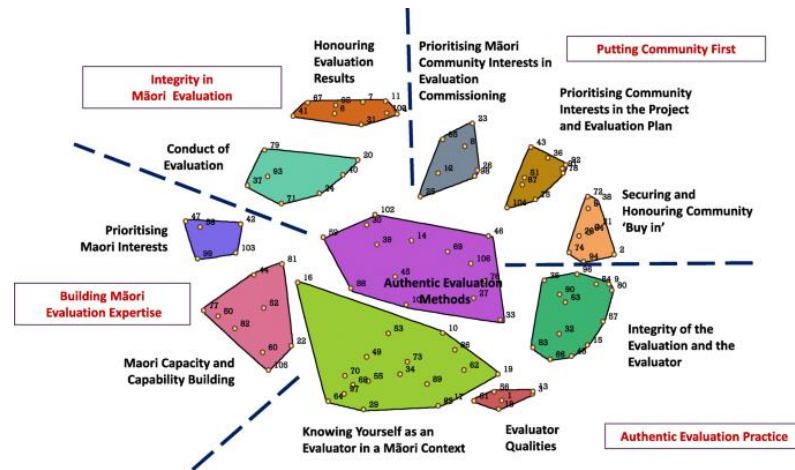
Honouring Evaluation Results

Prioritising Māori Community Interests in Evaluation Commissioning

Putting Community First

Integrity in Māori Evaluation

Prioritising Community Interests in the Project and Evaluation Plan

Conduct of Evaluation

Securing and Honouring Community 'Buy in'

Prioritising Maori Interests

Authentic Evaluation Methods

Building Māori Evaluation Expertise

Integrity of the Evaluation and the Evaluator

Maori Capacity and Capability Building

Knowing Yourself as an Evaluator in a Māori Context

Evaluator Qualities

Authentic Evaluation Practice

67 7 11 41 31 79 30 93 37 40 71 23 12 28 33 43 36 82 78 81 104 75 73 2 74 94 102 46 39 14 106 47 42 103 99 81 16 27 77 80 82 22 105 53 10 49 73 34 70 89 64 29 19 96 9 80 90 53 97 32 83 86 13 1 21